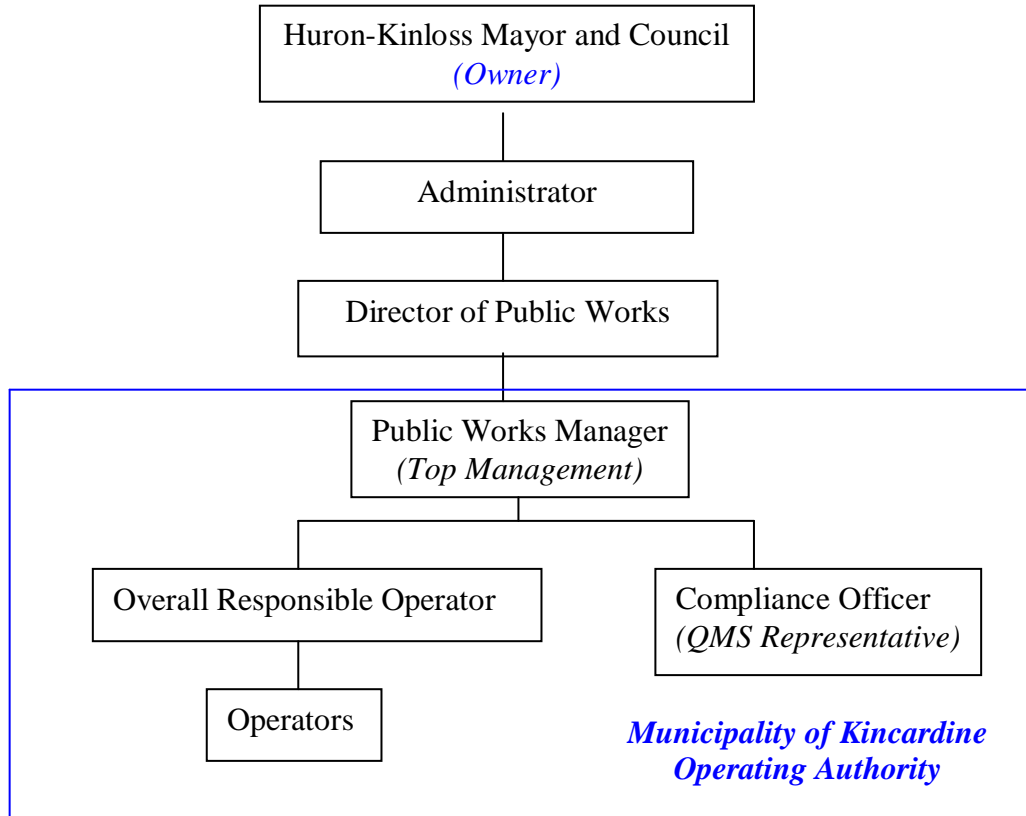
Huron-Kinloss Mayor and Council
*(Owner)*

Administrator

Director of Public Works

Public Works Manager
*(Top Management)*

Overall Responsible Operator

Compliance Officer
*(QMS Representative)*

Operators

***Municipality of Kincardine Operating Authority***